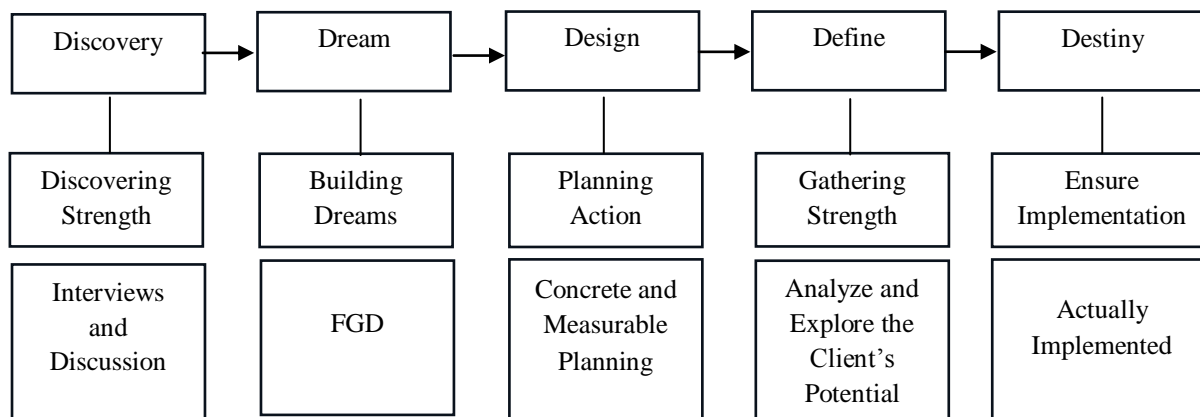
Discovery

Discovering Strength

Interviews and Discussion

Dream

Building Dreams

FGD

Design

Planning Action

Concrete and Measurable Planning

Define

Gathering Strength

Analyze and Explore the Client's Potential

Destiny

Ensure Implementation

Actually Implemented